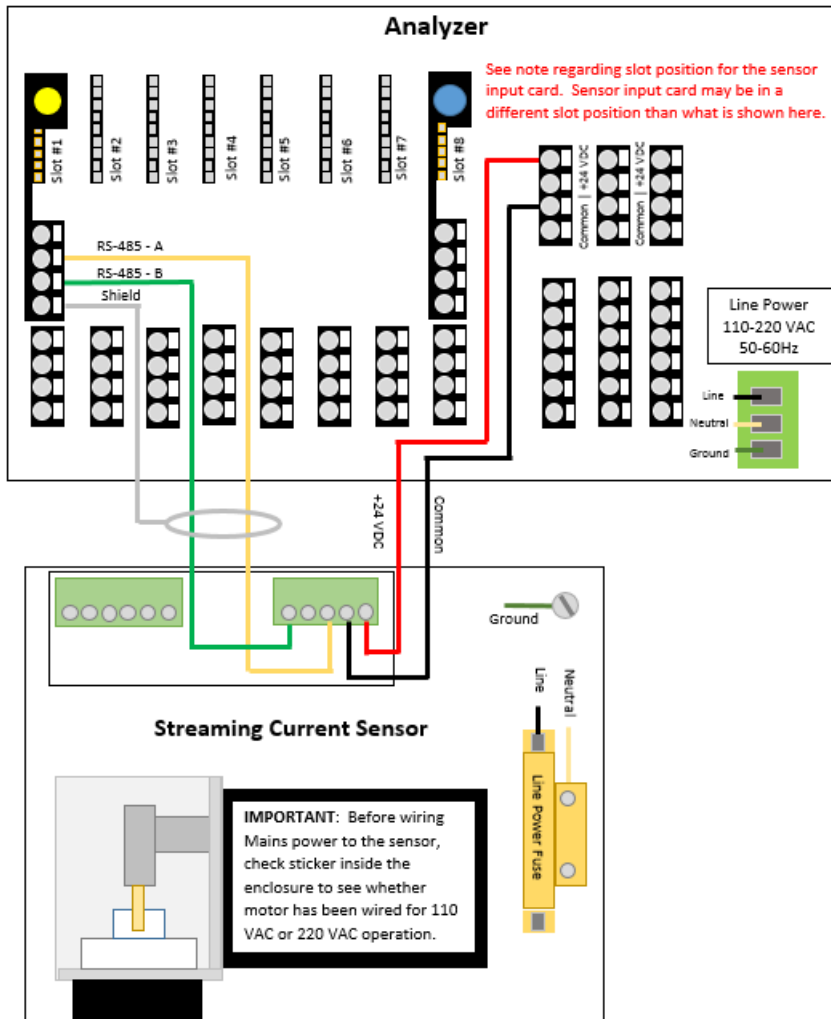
Analyzer

See note regarding slot position for the sensor input card. Sensor input card may be in a different slot position than what is shown here.

Slot #1
Slot #2
Slot #3
Slot #4
Slot #5
Slot #6
Slot #7
Slot #8

Common | +24 VDC
Common | +24 VDC

RS-485 - A
RS-485 - B
Shield

Line Power
110-220 VAC
50-60Hz

Line
Neutral
Ground

+24 VDC
Common

Ground

Line
Neutral

Streaming Current Sensor

Line Power Fuse

IMPORTANT: Before wiring Mains power to the sensor, check sticker inside the enclosure to see whether motor has been wired for 110 VAC or 220 VAC operation.